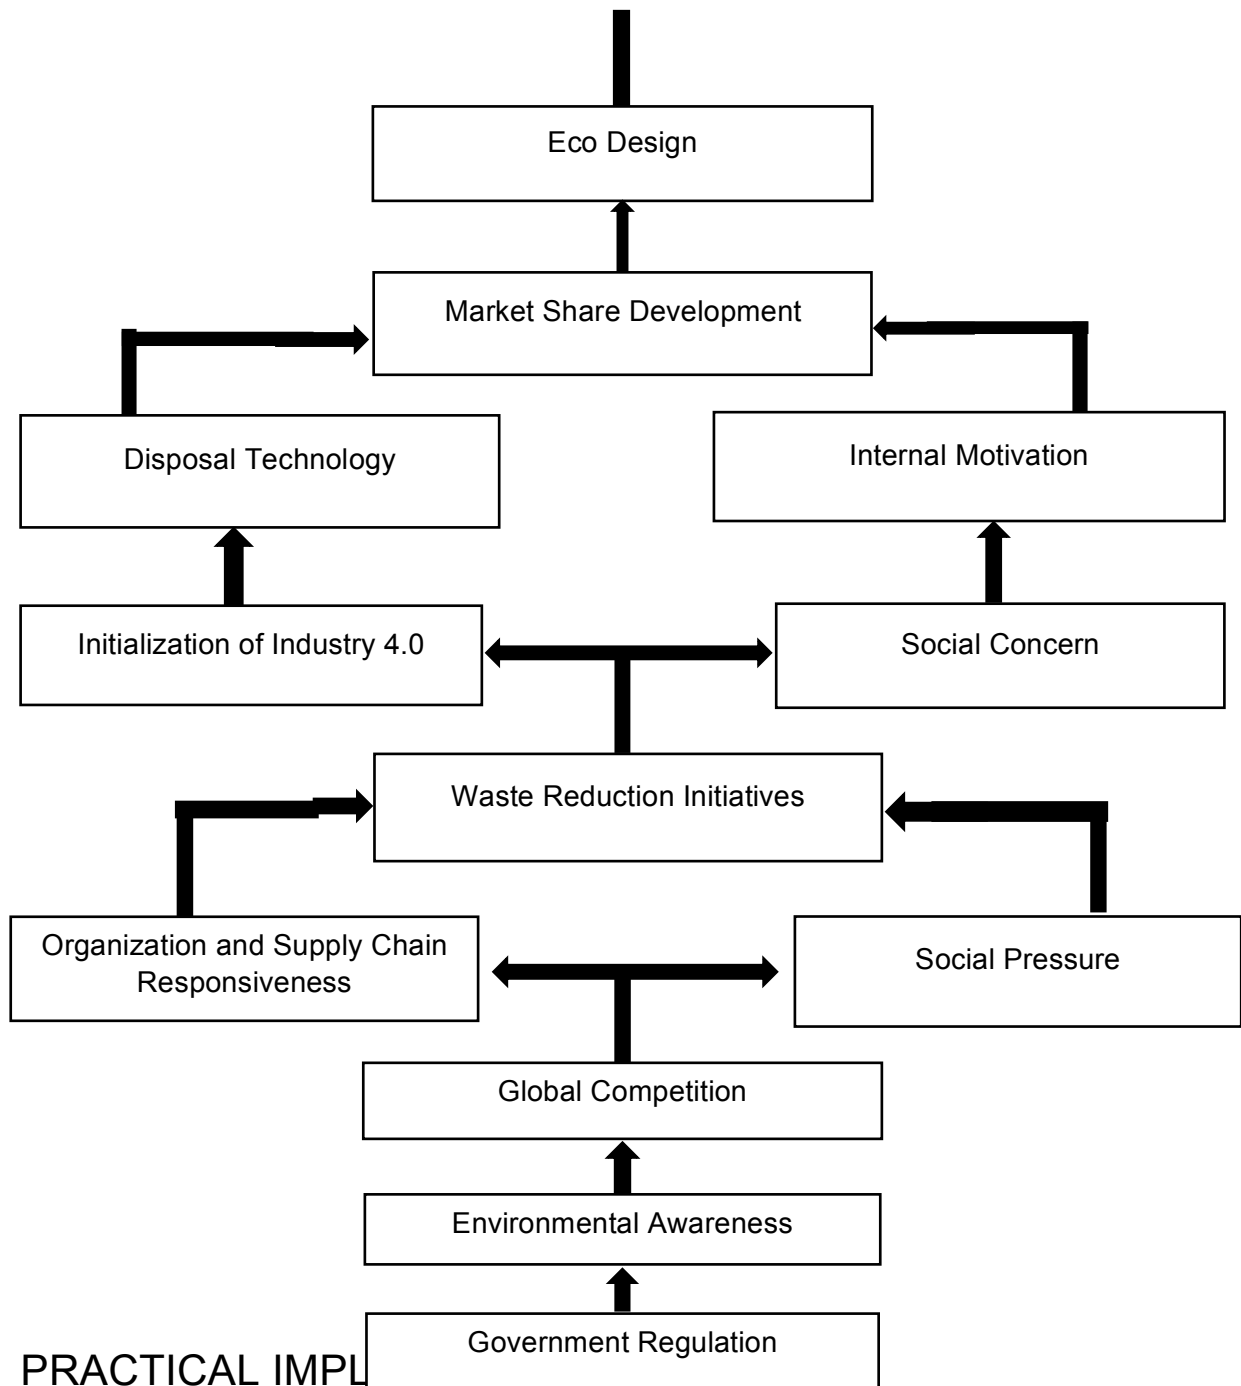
Eco Design

Market Share Development

Disposal Technology

Internal Motivation

Initialization of Industry 4.0

Social Concern

Waste Reduction Initiatives

Organization and Supply Chain Responsiveness

Social Pressure

Global Competition

Environmental Awareness

Government Regulation

PRACTICAL IMPL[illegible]